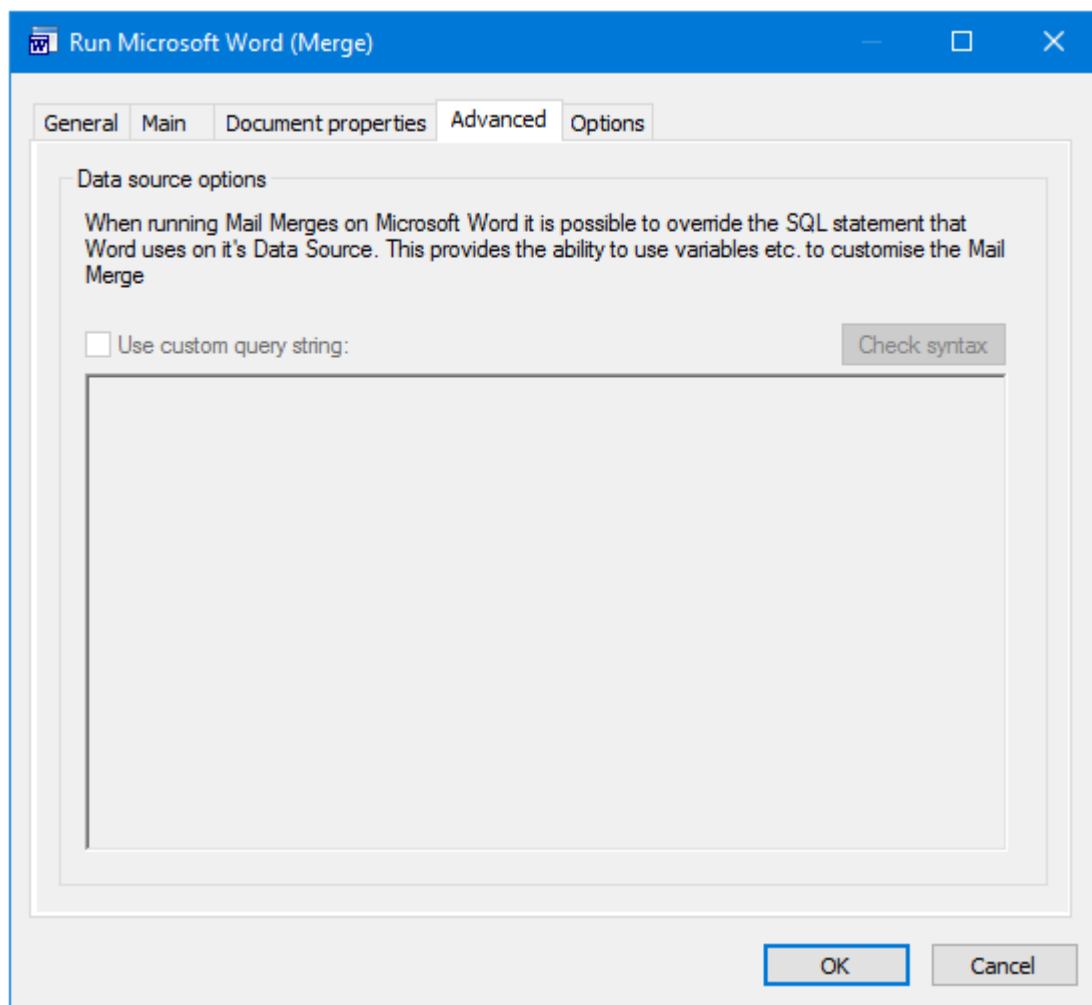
Run Microsoft Word (Merge)

General
Main
Document properties
Advanced
Options

Data source options

When running Mail Merges on Microsoft Word it is possible to override the SQL statement that Word uses on it's Data Source. This provides the ability to use variables etc. to customise the Mail Merge

Use custom query string:

Check syntax

OK
Cancel